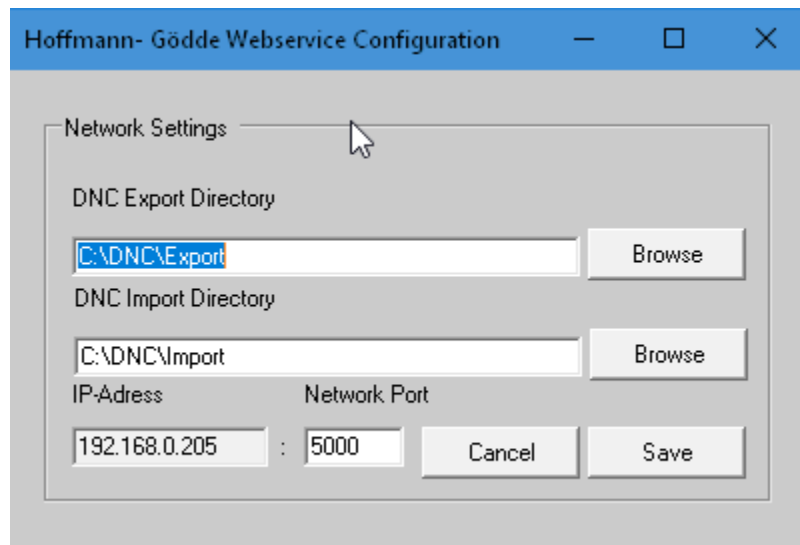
Hoffmann- Gödde Webservice Configuration

Network Settings

DNC Export Directory

C:\DNC\Export

Browse

DNC Import Directory

C:\DNC\Import

Browse

IP-Adress

Network Port

192.168.0.205

:

5000

Cancel

Save